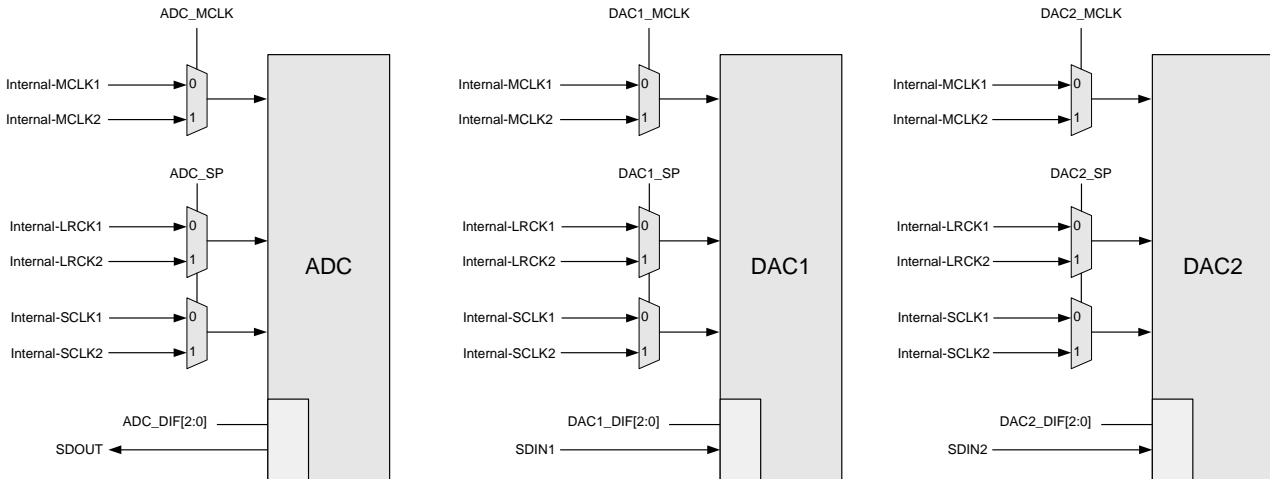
ADC_MCLK

Internal-MCLK1
Internal-MCLK2
0
1

ADC_SP

Internal-LRCK1
Internal-LRCK2
0
1

Internal-SCLK1
Internal-SCLK2
0
1

ADC

ADC_DIF[2:0]
SDOUT

DAC1_MCLK

Internal-MCLK1
Internal-MCLK2
0
1

DAC1_SP

Internal-LRCK1
Internal-LRCK2
0
1

Internal-SCLK1
Internal-SCLK2
0
1

DAC1

DAC1_DIF[2:0]
SDIN1

DAC2_MCLK

Internal-MCLK1
Internal-MCLK2
0
1

DAC2_SP

Internal-LRCK1
Internal-LRCK2
0
1

Internal-SCLK1
Internal-SCLK2
0
1

DAC2

DAC2_DIF[2:0]
SDIN2